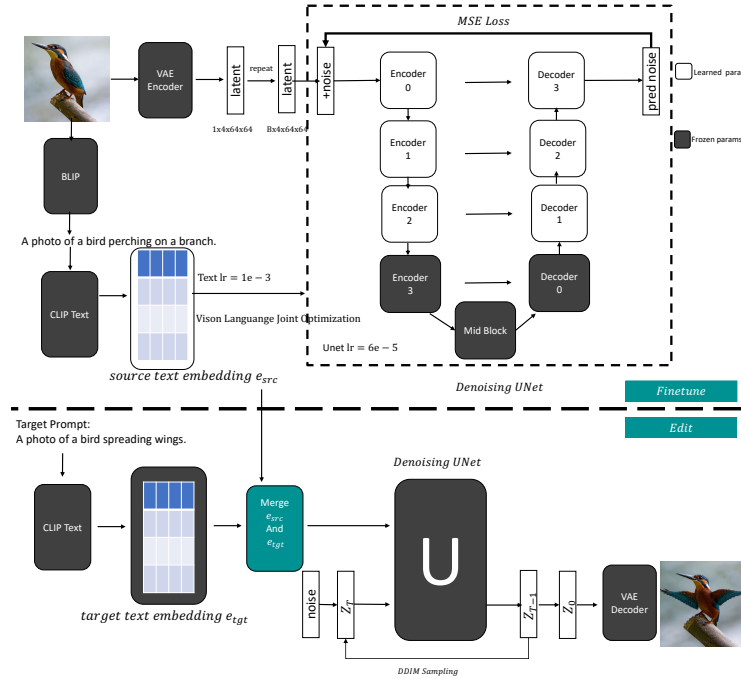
MSE Loss

VAE Encoder

latent

repeat

latent

1x4x64x64

8x4x64x64

+noise

Encoder 0

Encoder 1

Encoder 2

Encoder 3

Decoder 3

Decoder 2

Decoder 1

Decoder 0

Mid Block

pred noise

Learned para

Frozen params

BLIP

A photo of a bird perching on a branch.

CLIP Text

Text lr = 1e − 3

Vison Languange Joint Optimization

Unet lr = 6e − 5

source text embedding $e_{src}$

Denoising UNet

Finetune

Edit

Target Prompt:
A photo of a bird spreading wings.

CLIP Text

target text embedding $e_{tgt}$

Merge $e_{src}$ And $e_{tgt}$

Denoising UNet

U

noise

$Z_T$

$Z_{T-1}$

$Z_0$

VAE Decoder

DDIM Sampling